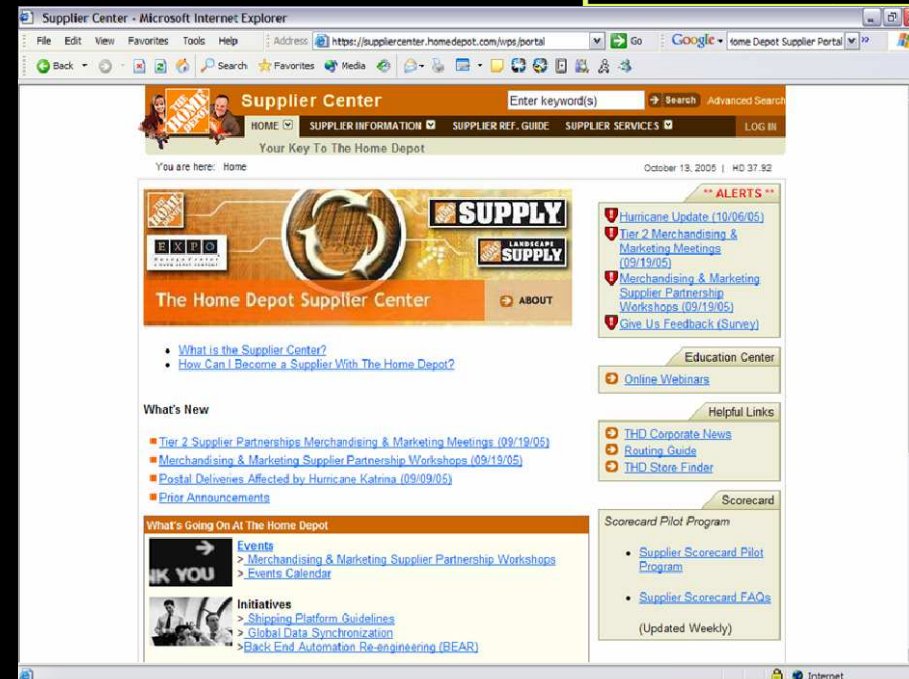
Supplier Center - Microsoft Internet Explorer

File Edit View Favorites Tools Help Address https://suppliercenter.homedepot.com/wps/portal Go Google tome Depot Supplier Portal

Back Search Favorites Media

THE HOME DEPOT Supplier Center Enter keyword(s) Search Advanced Search

HOME SUPPLIER INFORMATION SUPPLIER REF. GUIDE SUPPLIER SERVICES LOG IN

Your Key To The Home Depot

You are here: Home

October 13, 2005 | HD 37.92

THE HOME DEPOT EXPO SUPPLY LANDSCAPE SUPPLY

The Home Depot Supplier Center

ABOUT

- What is the Supplier Center?
- How Can I Become a Supplier With The Home Depot?

What's New

Tier 2 Supplier Partnerships Merchandising & Marketing Meetings (09/19/05)
Merchandising & Marketing Supplier Partnership Workshops (09/19/05)
Postal Deliveries Affected by Hurricane Katrina (09/09/05)
Prior Announcements

What's Going On At The Home Depot

IK YOU

Events
> Merchandising & Marketing Supplier Partnership Workshops
> Events Calendar

Initiatives
> Shipping Platform Guidelines
> Global Data Synchronization
>Back End Automation Re-engineering (BEAR)

** ALERTS **

Hurricane Update (10/06/05)
Tier 2 Merchandising & Marketing Meetings (09/19/05)
Merchandising & Marketing Supplier Partnership Workshops (09/19/05)
Give Us Feedback (Survey)

Education Center

Online Webinars

Helpful Links

THD Corporate News
Routing Guide
THD Store Finder

Scorecard

Scorecard Pilot Program

- Supplier Scorecard Pilot Program
- Supplier Scorecard FAQs

(Updated Weekly)

Internet